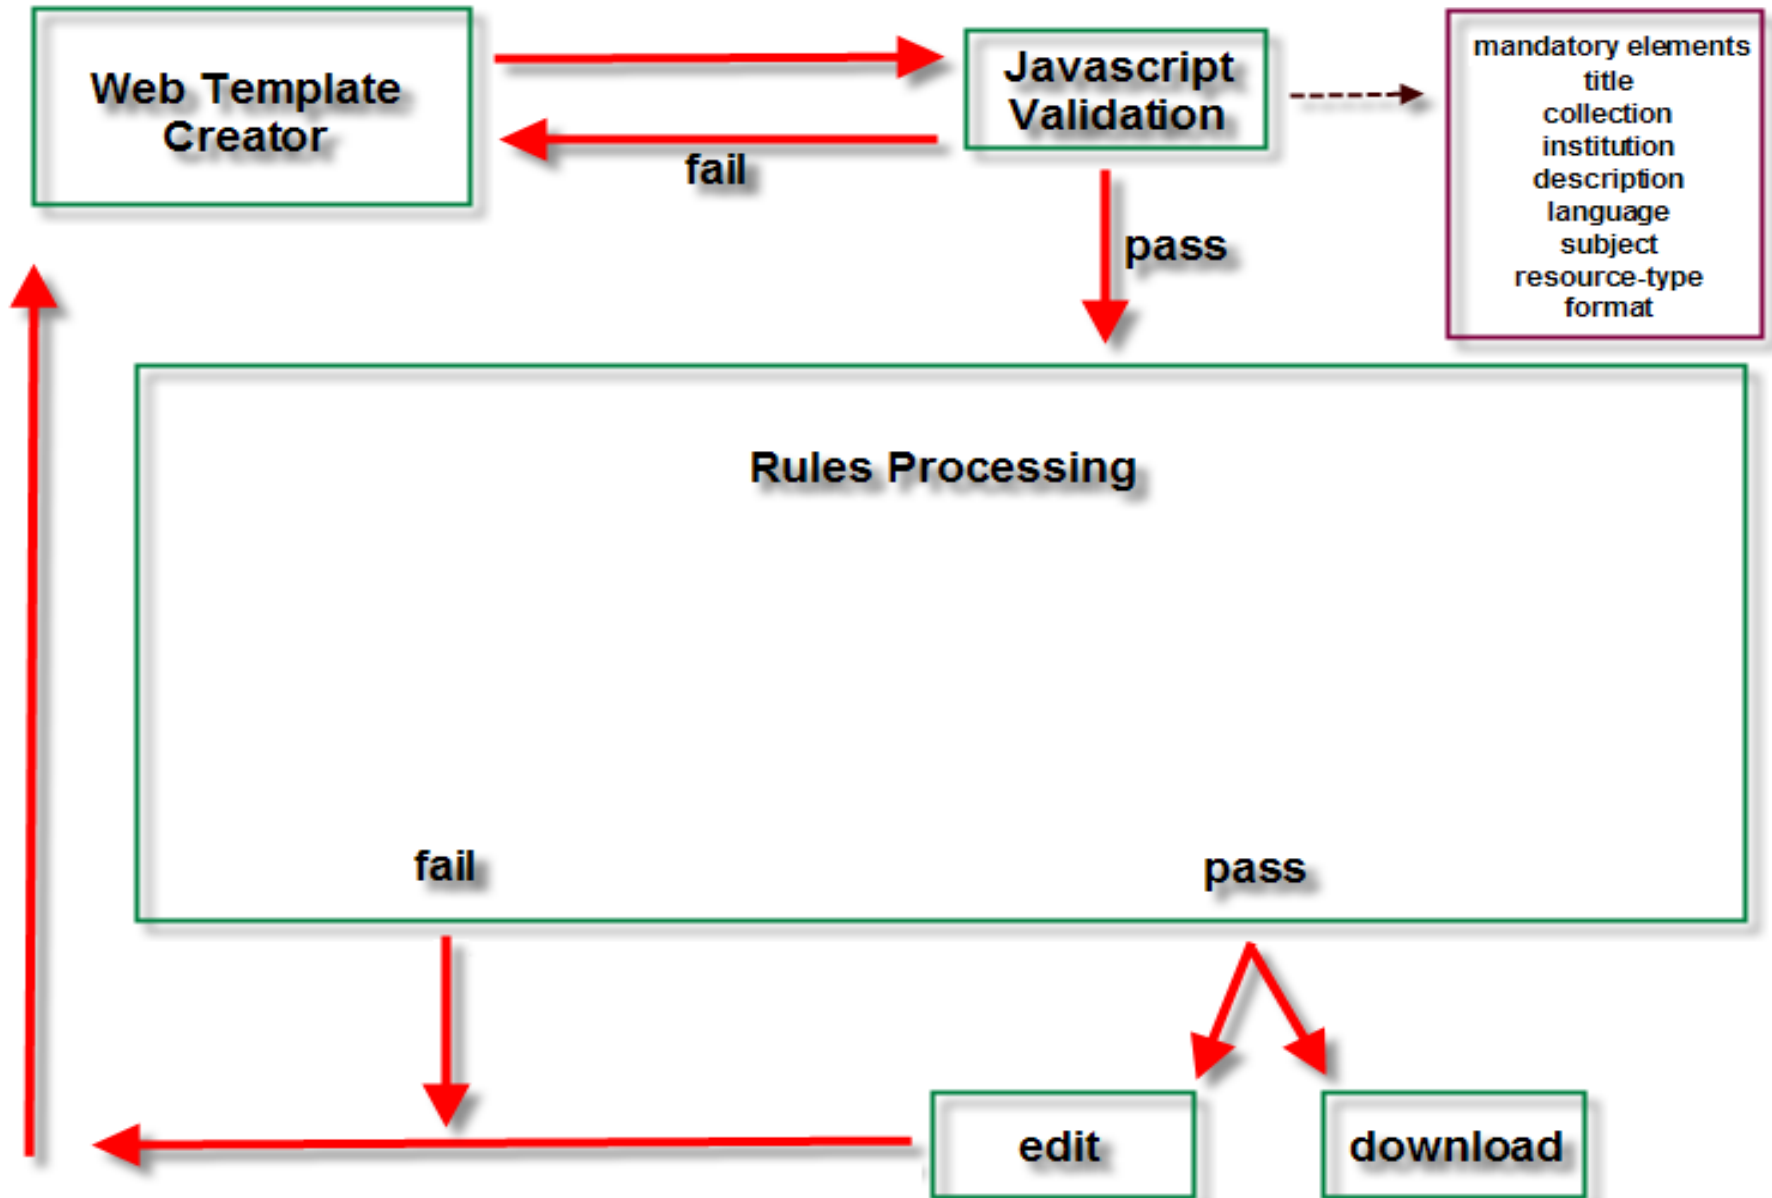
Web Template Creator

Javascript Validation

fail

mandatory elements
title
collection
institution
description
language
subject
resource-type
format

pass

Rules Processing

fail

pass

edit

download